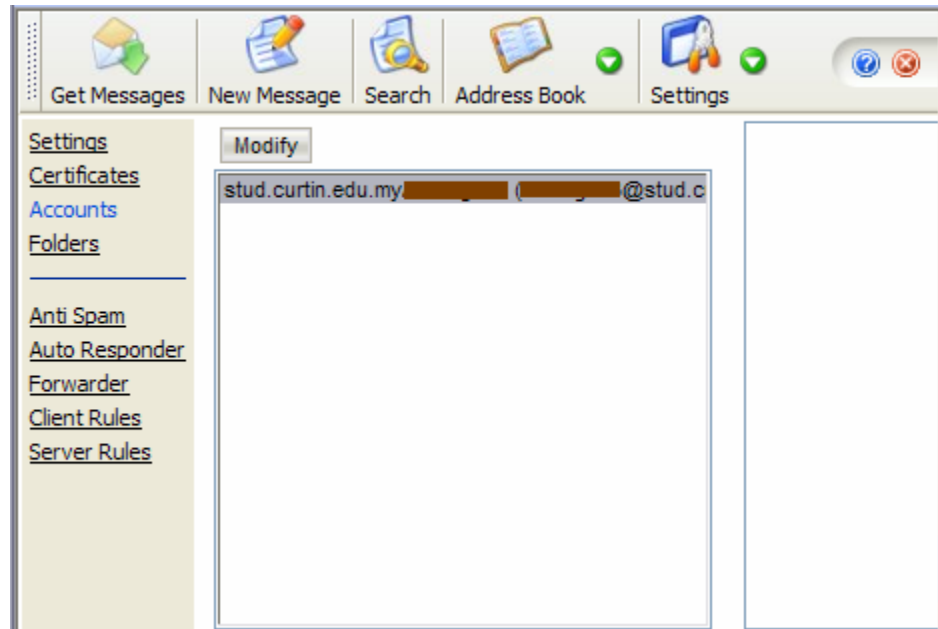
Get Messages | New Message | Search | Address Book | Settings

Settings
Certificates
Accounts
Folders

Anti Spam
Auto Responder
Forwarder
Client Rules
Server Rules

Modify

stud.curtin.edu.my/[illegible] ([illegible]@stud.c